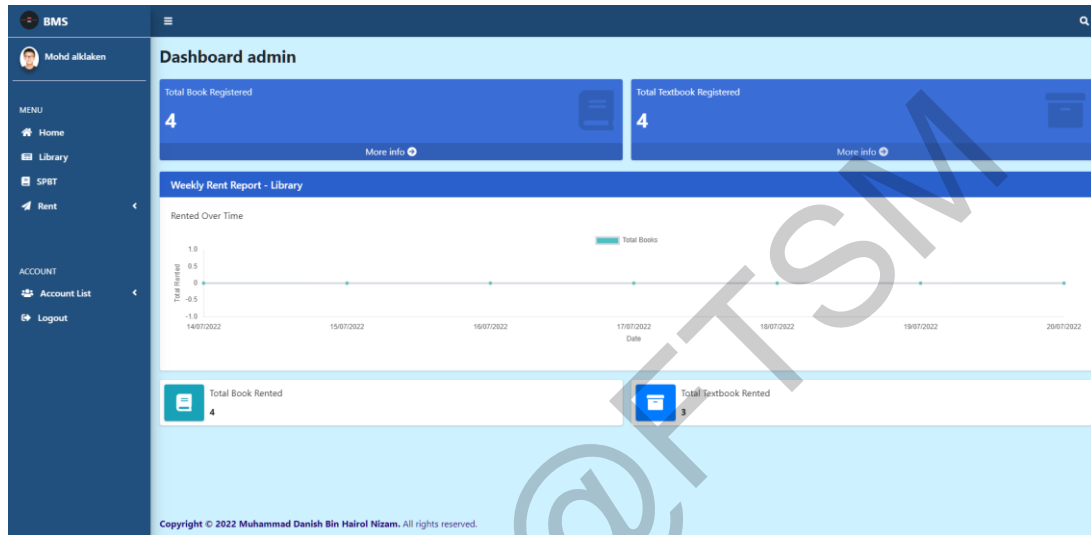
BMS

Mohd aiklaken

MENU
Home
Library
SPBT
Rent

ACCOUNT
Account List
Logout

Dashboard admin

Total Book Registered
4
More info

Total Textbook Registered
4
More info

Weekly Rent Report - Library

Rented Over Time

Total Books

1.0
0.5
0
-0.5
-1.0
Total Rented

14/07/2022 15/07/2022 16/07/2022 17/07/2022 18/07/2022 19/07/2022 20/07/2022
Date

Total Book Rented
4

Total Textbook Rented
3

Copyright © 2022 Muhammad Danish Bin Hairol Nizam. All rights reserved.

@FTSM